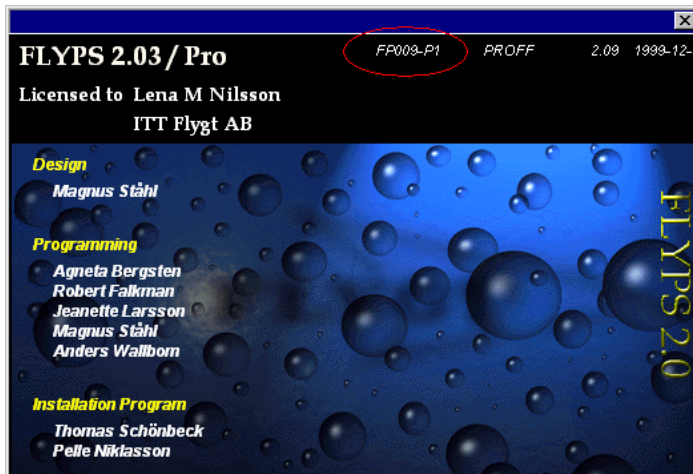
FLYPS 2.03 / Pro

FP009-P1 PROFF 2.09 1999-12-

Licensed to Lena M Nilsson
ITT Flygt AB

Design
Magnus Ståhl

Programming
Agneta Bergsten
Robert Falkman
Jeanette Larsson
Magnus Ståhl
Anders Wallborn

Installation Program
Thomas Schönbeck
Pelle Niklasson

FLYPS 2.0